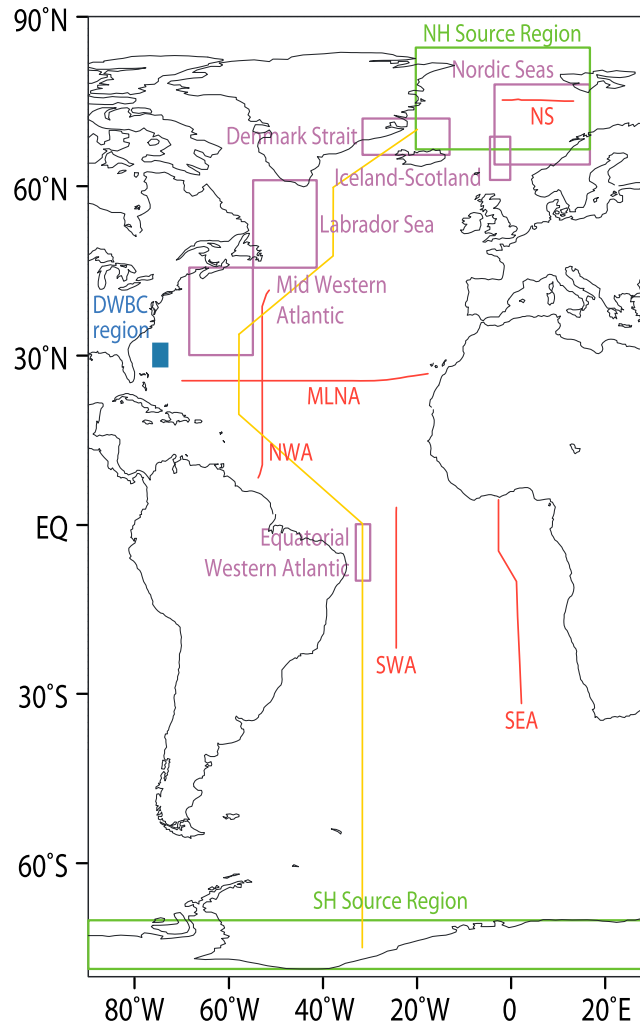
90°N
60°N
30°N
EQ
30°S
60°S

NH Source Region
Nordic Seas
NS
Denmark Strait
Iceland-Scotland
Labrador Sea
Mid Western Atlantic
DWBC region
MLNA
NWA
Equatorial Western Atlantic
SWA
SEA
SH Source Region

80°W 60°W 40°W 20°W 0 20°E